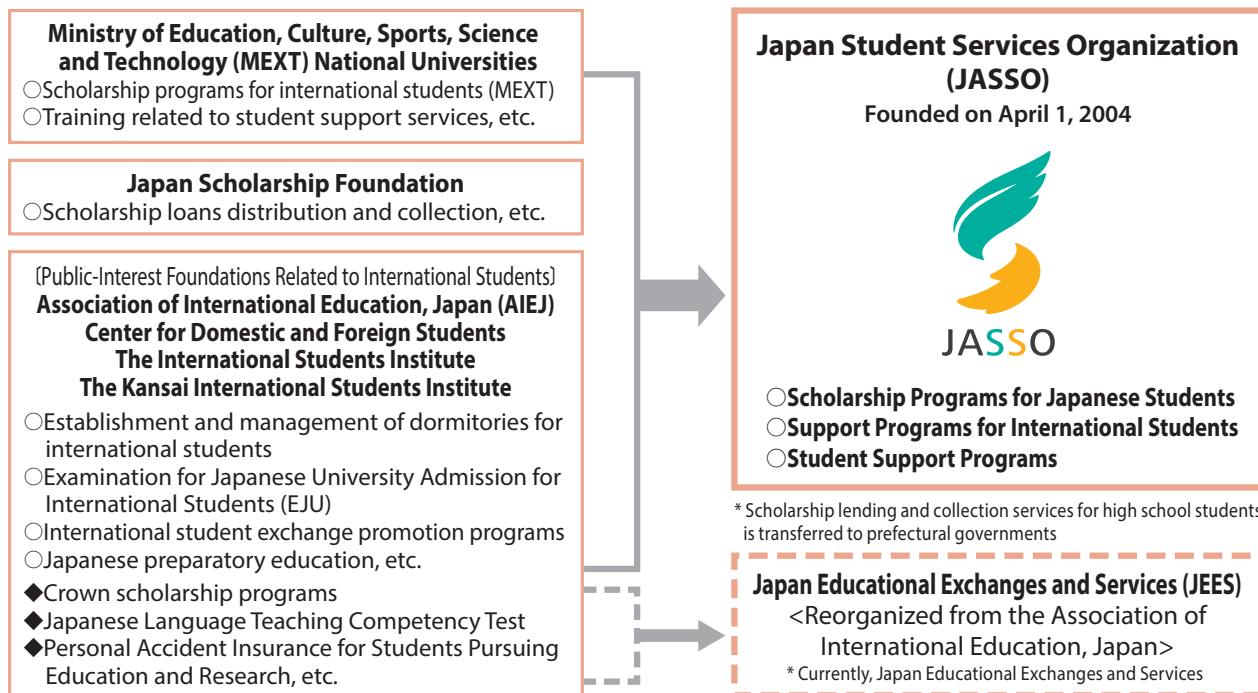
Ministry of Education, Culture, Sports, Science and Technology (MEXT) National Universities
○Scholarship programs for international students (MEXT)
○Training related to student support services, etc.

Japan Scholarship Foundation
○Scholarship loans distribution and collection, etc.

〔Public-Interest Foundations Related to International Students〕
Association of International Education, Japan (AIEJ)
Center for Domestic and Foreign Students
The International Students Institute
The Kansai International Students Institute
○Establishment and management of dormitories for international students
○Examination for Japanese University Admission for International Students (EJU)
○International student exchange promotion programs
○Japanese preparatory education, etc.
◆Crown scholarship programs
◆Japanese Language Teaching Competency Test
◆Personal Accident Insurance for Students Pursuing Education and Research, etc.

Japan Student Services Organization (JASSO)
Founded on April 1, 2004

JASSO

○Scholarship Programs for Japanese Students
○Support Programs for International Students
○Student Support Programs

* Scholarship lending and collection services for high school students is transferred to prefectural governments

Japan Educational Exchanges and Services (JEES)
<Reorganized from the Association of International Education, Japan>
* Currently, Japan Educational Exchanges and Services